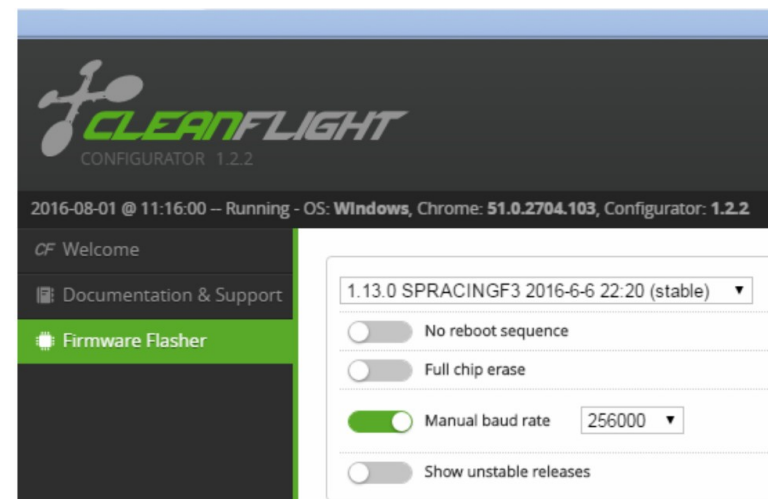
CLEANFLIGHT
CONFIGURATOR 1.2.2

2016-08-01 @ 11:16:00 -- Running - OS: **Windows**, Chrome: **51.0.2704.103**, Configurator: **1.2.2**

CF Welcome
Documentation & Support
Firmware Flasher

1.13.0 SPRACINGF3 2016-6-6 22:20 (stable) ▼
No reboot sequence
Full chip erase
Manual baud rate 256000 ▼
Show unstable releases